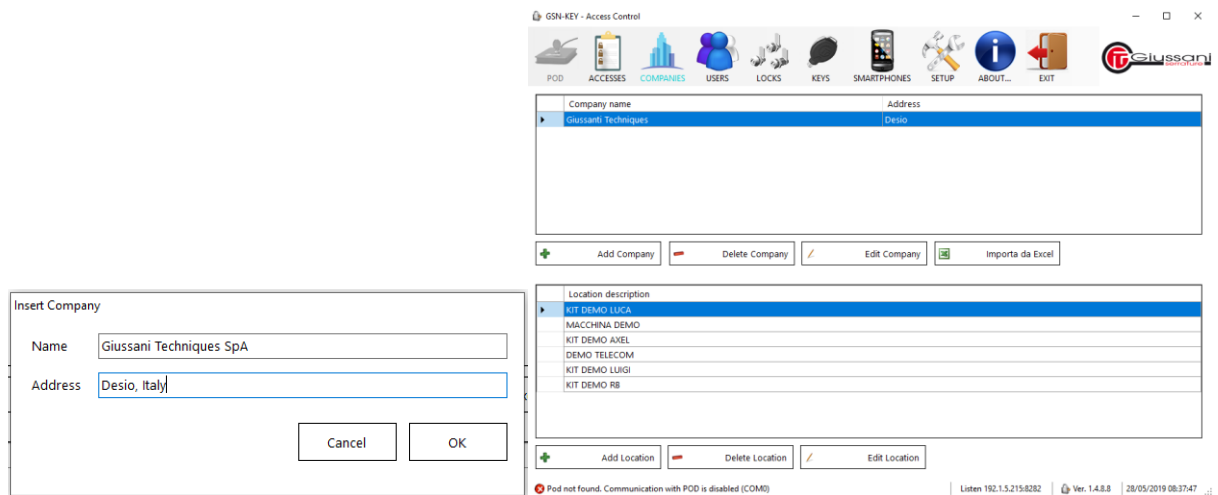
GSN-KEY - Access Control

POD
ACCESSES
COMPANIES
USERS
LOCKS
KEYS
SMARTPHONES
SETUP
ABOUT...
EXIT

Giussani software

| Company name | Address |
|---|---|
| Giussani Techniques | Desio |

Add Company
Delete Company
Edit Company
Importa da Excel

| Location description |
|---|
| KIT DEMO LUCA |
| MACCHINA DEMO |
| KIT DEMO AXEL |
| DEMO TELECOM |
| KIT DEMO LUIGI |
| KIT DEMO RB |

Add Location
Delete Location
Edit Location

Pod not found. Communication with POD is disabled (COM0)
Listen 192.1.5.215:8282
Ver. 1.4.8.8
28/05/2019 08:37:47

Insert Company

Name
Giussani Techniques SpA

Address
Desio, Italy

Cancel
OK